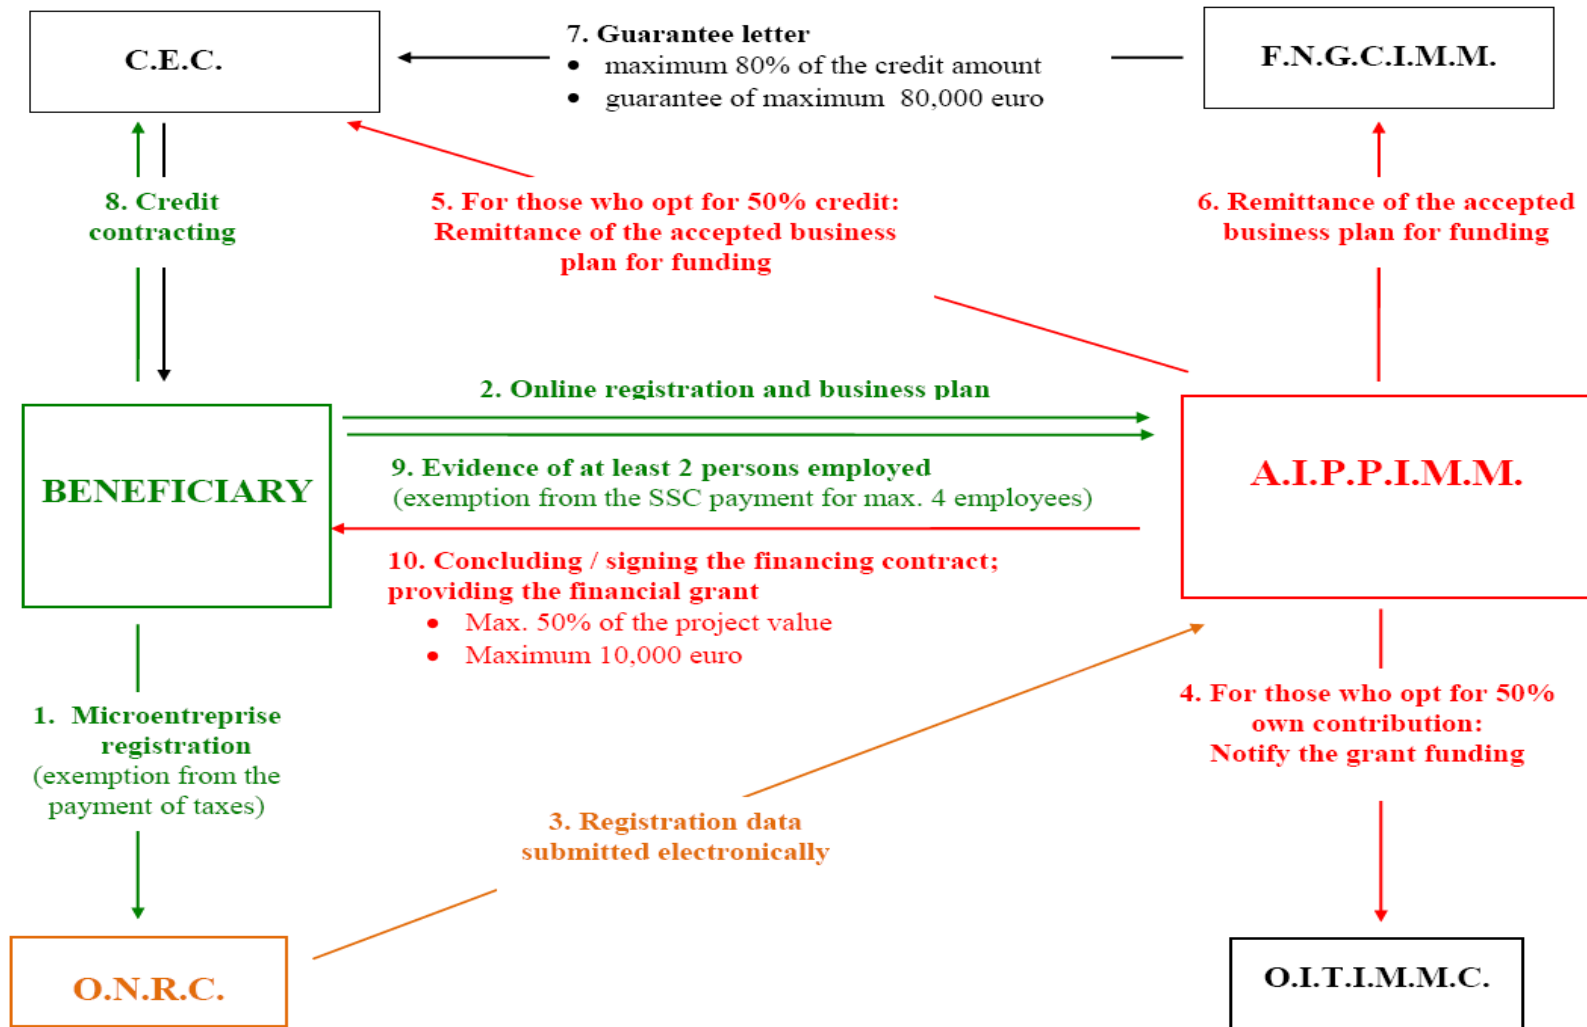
C.E.C.

7. Guarantee letter
• maximum 80% of the credit amount
• guarantee of maximum 80,000 euro

F.N.G.C.I.M.M.

8. Credit contracting

5. For those who opt for 50% credit: Remittance of the accepted business plan for funding

6. Remittance of the accepted business plan for funding

2. Online registration and business plan

BENEFICIARY

9. Evidence of at least 2 persons employed
(exemption from the SSC payment for max. 4 employees)

A.I.P.P.I.M.M.

10. Concluding / signing the financing contract; providing the financial grant
• Max. 50% of the project value
• Maximum 10,000 euro

1. Microentreprise registration
(exemption from the payment of taxes)

4. For those who opt for 50% own contribution:
Notify the grant funding

3. Registration data submitted electronically

O.N.R.C.

O.I.T.I.M.M.C.